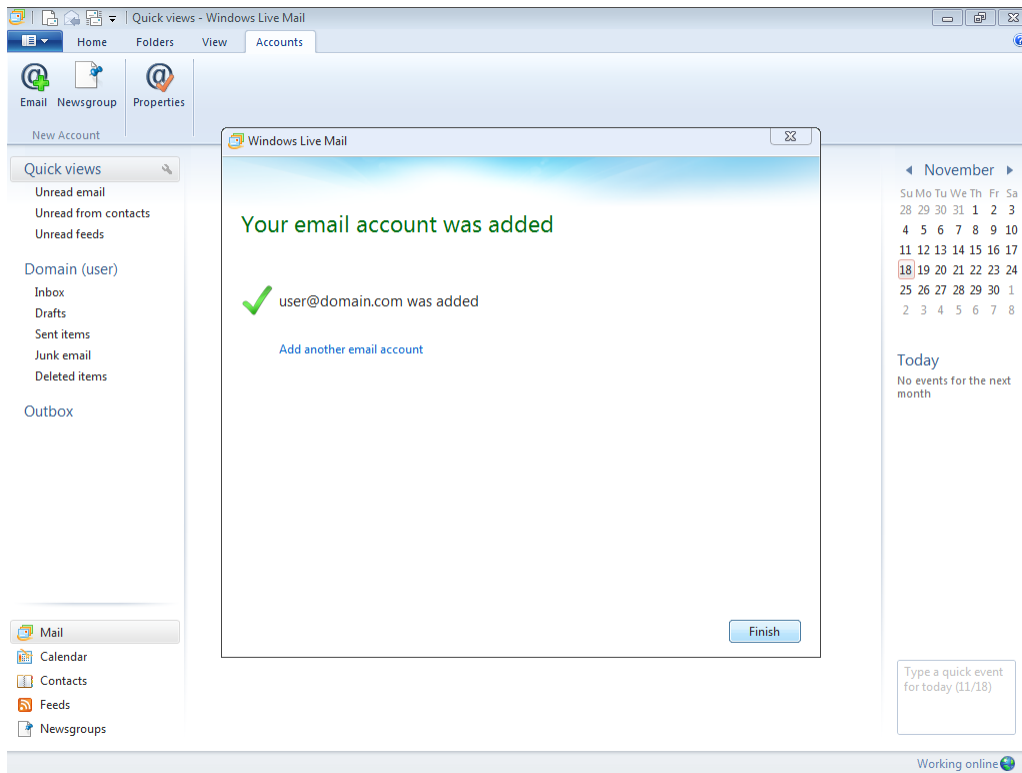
Quick views - Windows Live Mail

Home Folders View Accounts

Email Newsgroup Properties

New Account

Quick views
Unread email
Unread from contacts
Unread feeds

Domain (user)
Inbox
Drafts
Sent items
Junk email
Deleted items

Outbox

Mail
Calendar
Contacts
Feeds
Newsgroups

Windows Live Mail

Your email account was added

user@domain.com was added

Add another email account

Finish

November

| Su | Mo | Tu | We | Th | Fr | Sa |
|---|---|---|---|---|---|---|
| 28 | 29 | 30 | 31 | 1 | 2 | 3 |
| 4 | 5 | 6 | 7 | 8 | 9 | 10 |
| 11 | 12 | 13 | 14 | 15 | 16 | 17 |
| 18 | 19 | 20 | 21 | 22 | 23 | 24 |
| 25 | 26 | 27 | 28 | 29 | 30 | 1 |
| 2 | 3 | 4 | 5 | 6 | 7 | 8 |

Today
No events for the next month

Type a quick event for today (11/18)

Working online